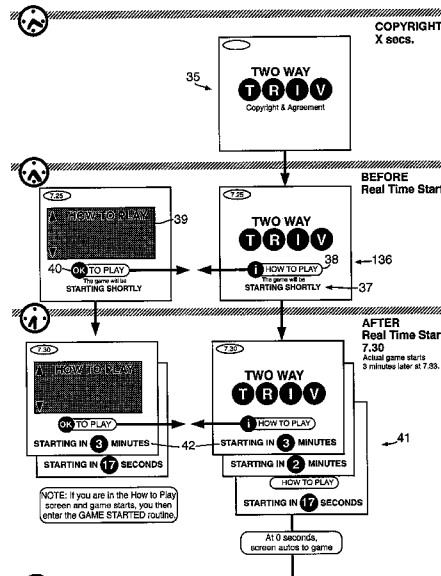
COPYRIGHT
X secs.

35

TWO WAY
T R I V
Copyright & Agreement

BEFORE
Real Time Start

7.25

HOW TO PLAY

39

40

OK TO PLAY

The game will be
STARTING SHORTLY

7.25

TWO WAY
T R I V

38

i HOW TO PLAY

The game will be
STARTING SHORTLY

37

136

AFTER
Real Time Star
7.30
Actual game starts
3 minutes later at 7.33.

7.30

HOW TO PLAY

OK TO PLAY

STARTING IN 3 MINUTES

42

STARTING IN 17 SECONDS

7.30

TWO WAY
T R I V

i HOW TO PLAY

STARTING IN 3 MINUTES

STARTING IN 2 MINUTES

HOW TO PLAY

STARTING IN 17 SECONDS

41

NOTE: If you are in the How to Play screen and game starts, you then enter the GAME STARTED routine.

At 0 seconds, screen autos to game